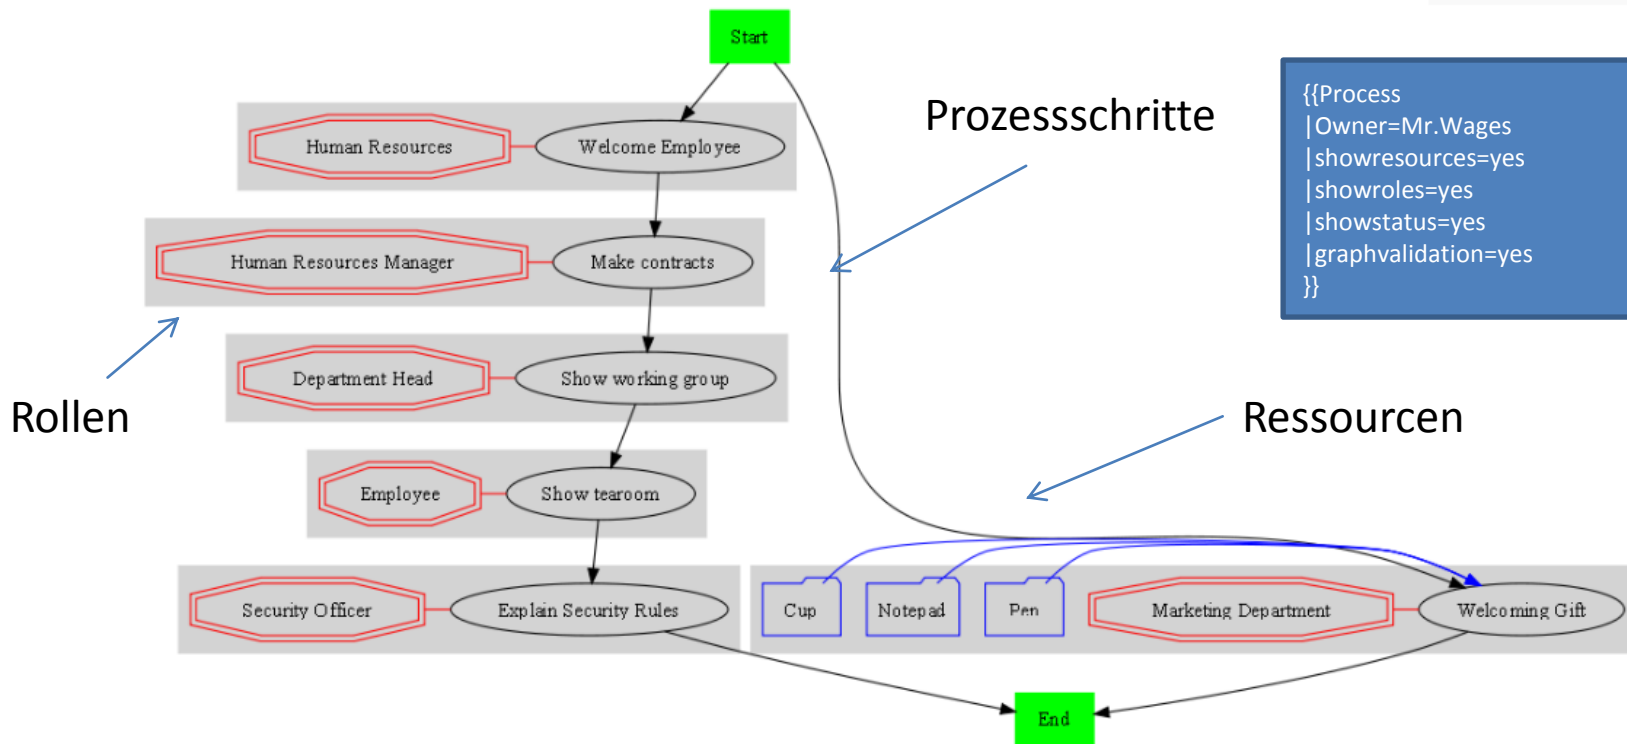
Start

Prozessschritte

{{Process
|Owner=Mr.Wages
|showresources=yes
|showroles=yes
|showstatus=yes
|graphvalidation=yes
}}

Human Resources
Welcome Employee

Human Resources Manager
Make contracts

Department Head
Show working group

Rollen

Ressourcen

Employee
Show tearoom

Security Officer
Explain Security Rules

Cup
Notepad
Pen
Marketing Department
Welcoming Gift

End